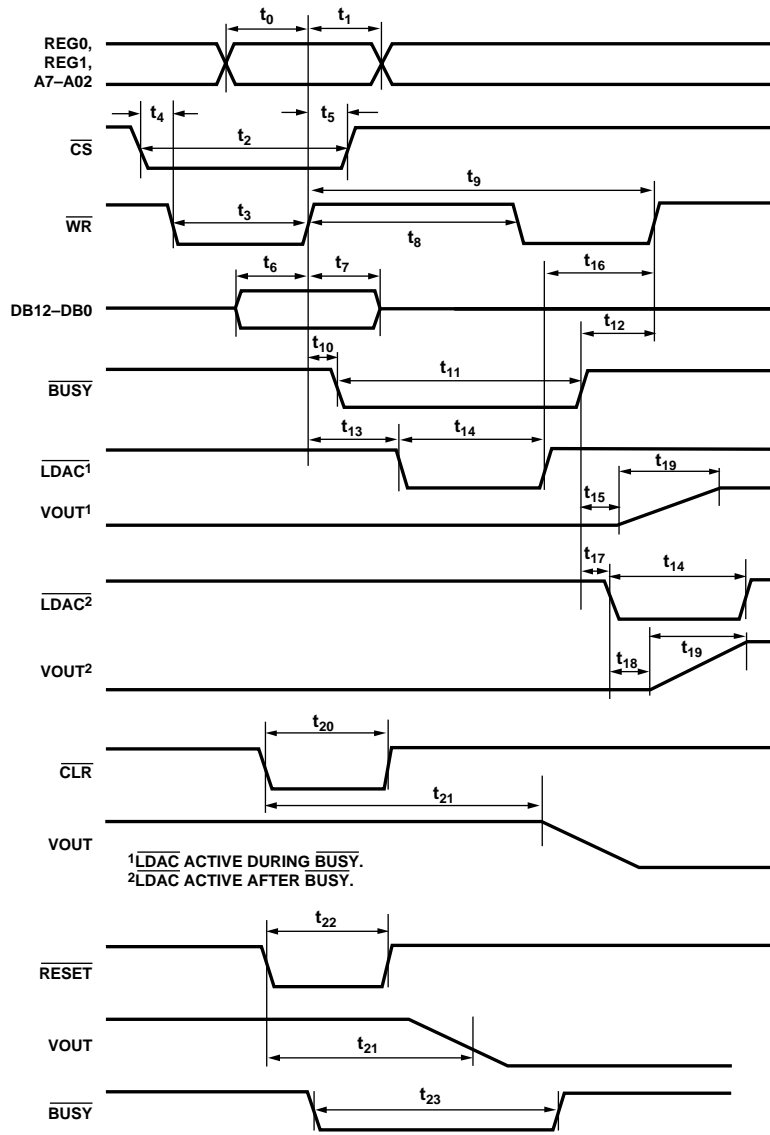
$t_0$ $t_1$

REG0, REG1, A7–A02

$t_4$ $t_5$

$\overline{CS}$

$t_2$

$t_9$

$\overline{WR}$

$t_3$ $t_8$

$t_6$ $t_7$ $t_{16}$

DB12–DB0

$t_{12}$

$t_{10}$

$t_{11}$

$\overline{BUSY}$

$t_{13}$ $t_{14}$

$\overline{LDAC}^1$

$t_{19}$

$t_{15}$

VOUT$^1$

$t_{17}$ $t_{14}$

$\overline{LDAC}^2$

$t_{18}$ $t_{19}$

VOUT$^2$

$t_{20}$

$\overline{CLR}$

$t_{21}$

VOUT

$^1\overline{LDAC}$ ACTIVE DURING $\overline{BUSY}$.
$^2\overline{LDAC}$ ACTIVE AFTER $\overline{BUSY}$.

$t_{22}$

$\overline{RESET}$

VOUT

$t_{21}$

$t_{23}$

$\overline{BUSY}$